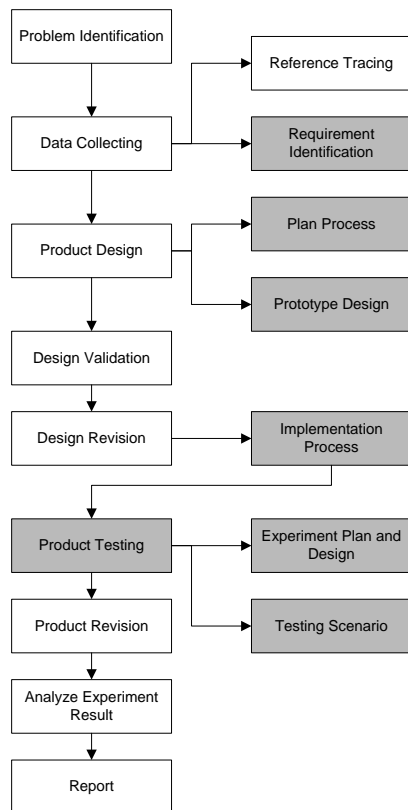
Problem Identification

Reference Tracing

Data Collecting

Requirement Identification

Plan Process

Product Design

Prototype Design

Design Validation

Design Revision

Implementation Process

Product Testing

Experiment Plan and Design

Product Revision

Testing Scenario

Analyze Experiment Result

Report